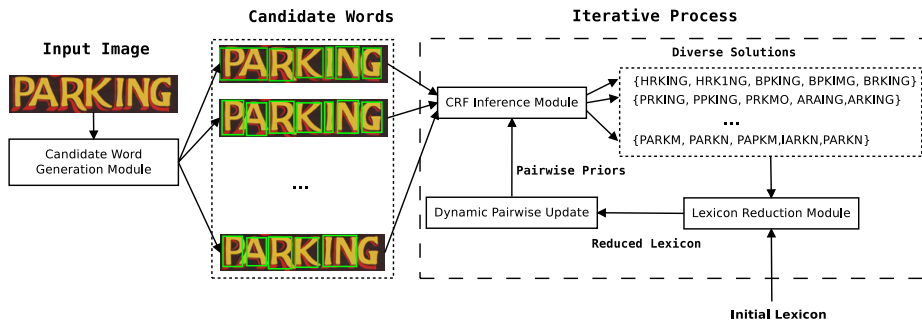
Candidate Words

Iterative Process

Input Image

PARKING

Candidate Word Generation Module

PARKING

PARKING

...

PARKING

Diverse Solutions

CRF Inference Module

{HRKING, HRK1NG, BPKING, BPKIMG, BRKING}
{PRKING, PPKING, PRKMO, ARAING,ARKING}
...
{PARKM, PARKN, PAPKM,IARKN,PARKN}

Pairwise Priors

Dynamic Pairwise Update

Lexicon Reduction Module

Reduced Lexicon

Initial Lexicon